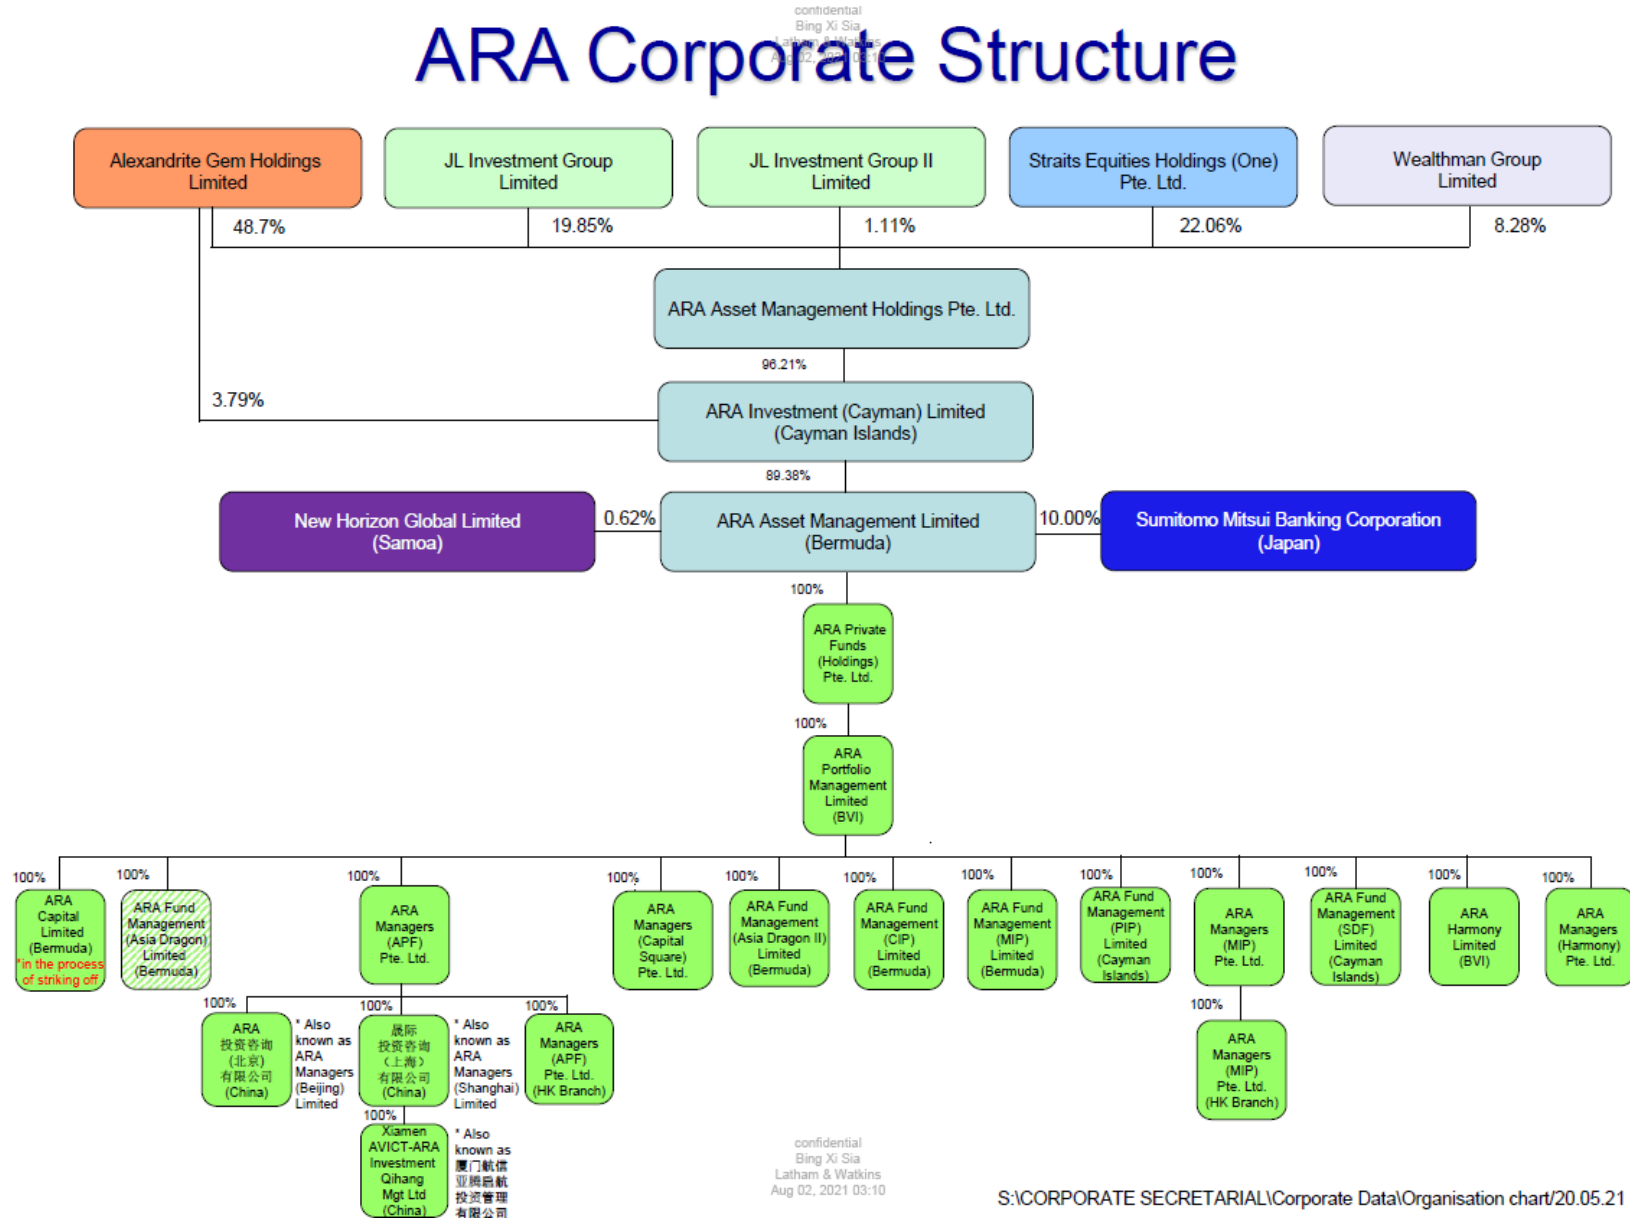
confidential
Bing Xi Sia
Latham & Watkins
Aug 02, 2021 03:10

ARA Corporate Structure

Alexandrite Gem Holdings Limited

JL Investment Group Limited

JL Investment Group II Limited

Straits Equities Holdings (One) Pte. Ltd.

Wealthman Group Limited

48.7%

19.85%

1.11%

22.06%

8.28%

ARA Asset Management Holdings Pte. Ltd.

96.21%

3.79%

ARA Investment (Cayman) Limited (Cayman Islands)

89.38%

New Horizon Global Limited (Samoa)

0.62%

ARA Asset Management Limited (Bermuda)

10.00%

Sumitomo Mitsui Banking Corporation (Japan)

100%

ARA Private Funds (Holdings) Pte. Ltd.

100%

ARA Portfolio Management Limited (BVI)

100%

ARA Capital Limited (Bermuda) *in the process of striking off

100%

ARA Fund Management (Asia Dragon) Limited (Bermuda)

100%

ARA Managers (APF) Pte. Ltd.

100%

ARA 投资咨询（北京）有限公司 (China)

* Also known as ARA Managers (Beijing) Limited

100%

晟际投资咨询（上海）有限公司 (China)

* Also known as ARA Managers (Shanghai) Limited

100%

ARA Managers (APF) Pte. Ltd. (HK Branch)

100%

Xiamen AVICT-ARA Investment Qihang Mgt Ltd (China)

* Also known as 厦门航信亚腾启航投资管理有限公司

100%

ARA Managers (Capital Square) Pte. Ltd.

100%

ARA Fund Management (Asia Dragon II) Limited (Bermuda)

100%

ARA Fund Management (CIP) Limited (Bermuda)

100%

ARA Fund Management (MIP) Limited (Bermuda)

100%

ARA Fund Management (PIP) Limited (Cayman Islands)

100%

ARA Managers (MIP) Pte. Ltd.

100%

ARA Managers (MIP) Pte. Ltd. (HK Branch)

100%

ARA Fund Management (SDF) Limited (Cayman Islands)

100%

ARA Harmony Limited (BVI)

100%

ARA Managers (Harmony) Pte. Ltd.

confidential
Bing Xi Sia
Latham & Watkins
Aug 02, 2021 03:10

S:\CORPORATE SECRETARIAL\Corporate Data\Organisation chart/20.05.21